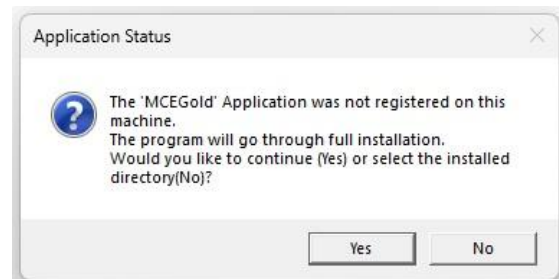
Application Status

The 'MCEGold' Application was not registered on this machine.
The program will go through full installation.
Would you like to continue (Yes) or select the installed directory(No)?

Yes No